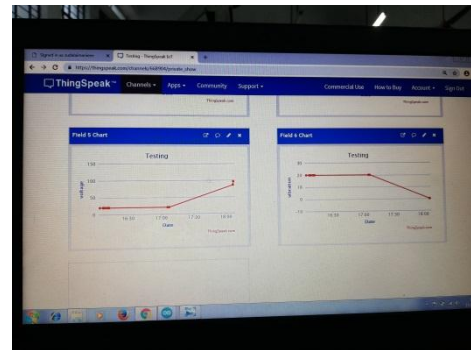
Testing - ThingSpeak IoT

https://thingspeak.com/channels/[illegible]/private_show

ThingSpeak™ Channels ▾ Apps ▾ Community Support ▾ Commercial Use How to Buy Account ▾ Sign Out

ThingSpeak.com

ThingSpeak.com

Field 5 Chart

Testing

150

100

50

0

voltage

16:30 17:00 17:30 18:00

Date

ThingSpeak.com

Field 6 Chart

Testing

30

20

10

0

-10

vibration

16:30 17:00 17:30 18:00

Date

ThingSpeak.com